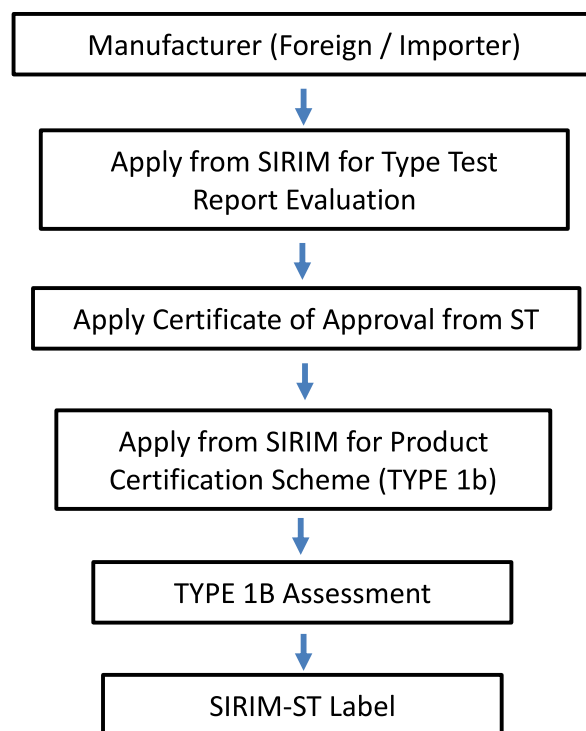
Manufacturer (Foreign / Importer)

Apply from SIRIM for Type Test Report Evaluation

Apply Certificate of Approval from ST

Apply from SIRIM for Product Certification Scheme (TYPE 1b)

TYPE 1B Assessment

SIRIM-ST Label